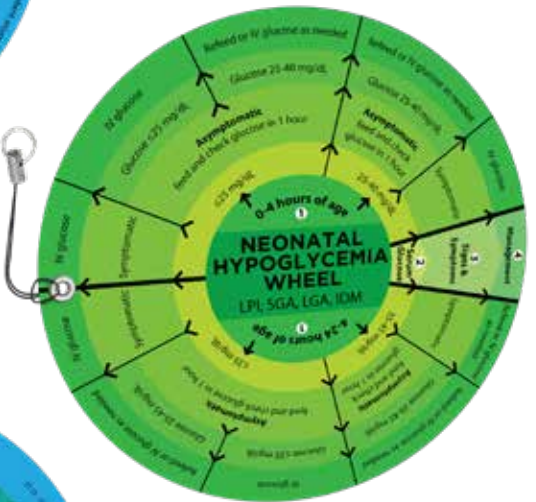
NEONATAL HYPOGLYCEMIA WHEEL
LPI, SGA, LGA, IDM

1
0-4 hours of age

<25 mg/dL
25-40 mg/dL

Asymptomatic
feed and check glucose in 1 hour

Asymptomatic
feed and check glucose in 1 hour

Glucose <25 mg/dL
Glucose 25-40 mg/dL
Glucose 25-40 mg/dL

Refeed or IV glucose as needed
Refeed or IV glucose as needed

IV glucose
IV glucose
IV glucose

Symptomatic
Symptomatic

2
Glucose
3
Signs & Symptoms
4
Management

5
4-24 hours of age

<35 mg/dL
35-45 mg/dL

Asymptomatic
feed and check glucose in 1 hour

Asymptomatic
feed and check glucose in 1 hour

Glucose <35 mg/dL
Glucose 35-45 mg/dL

Refeed or IV glucose as needed
Refeed or IV glucose as needed

IV glucose
IV glucose

Symptomatic
Symptomatic